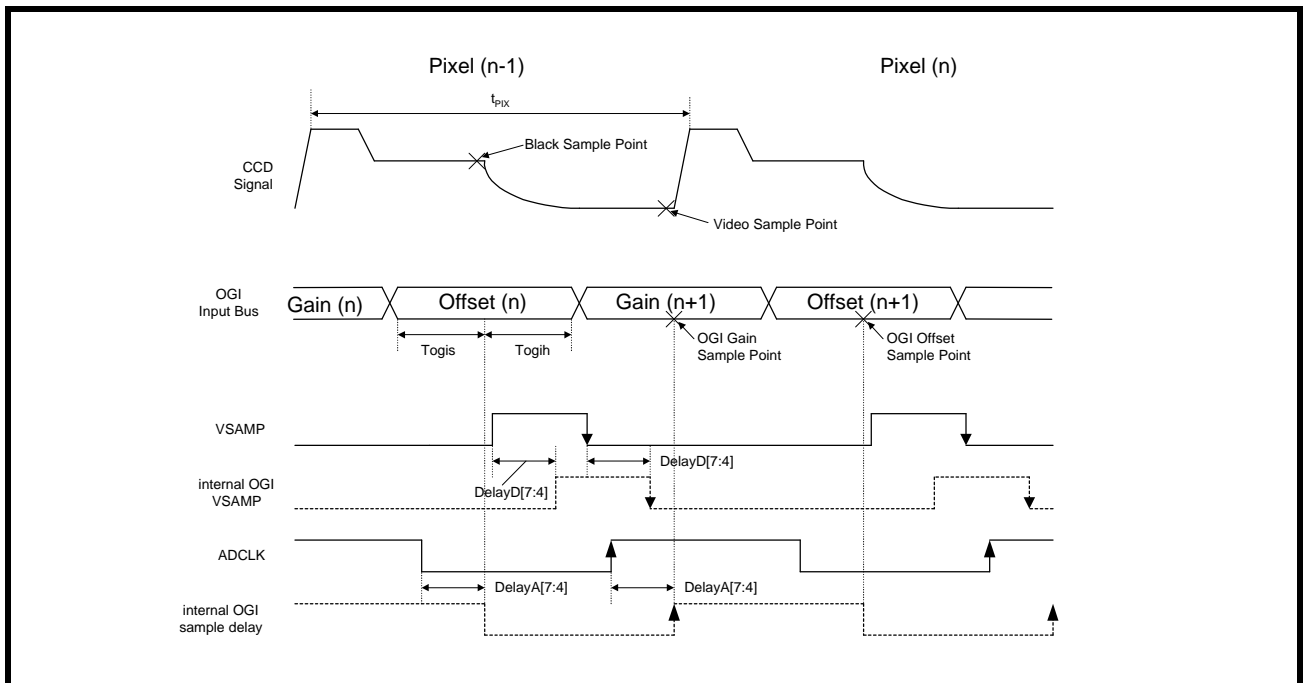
Pixel (n-1)

Pixel (n)

$t_{PIX}$

CCD Signal

Black Sample Point

Video Sample Point

OGI Input Bus

Gain (n)

Offset (n)

Gain (n+1)

Offset (n+1)

Togis

Togih

OGI Gain Sample Point

OGI Offset Sample Point

VSAMP

DelayD[7:4]

internal OGI VSAMP

DelayD[7:4]

ADCLK

DelayA[7:4]

DelayA[7:4]

internal OGI sample delay